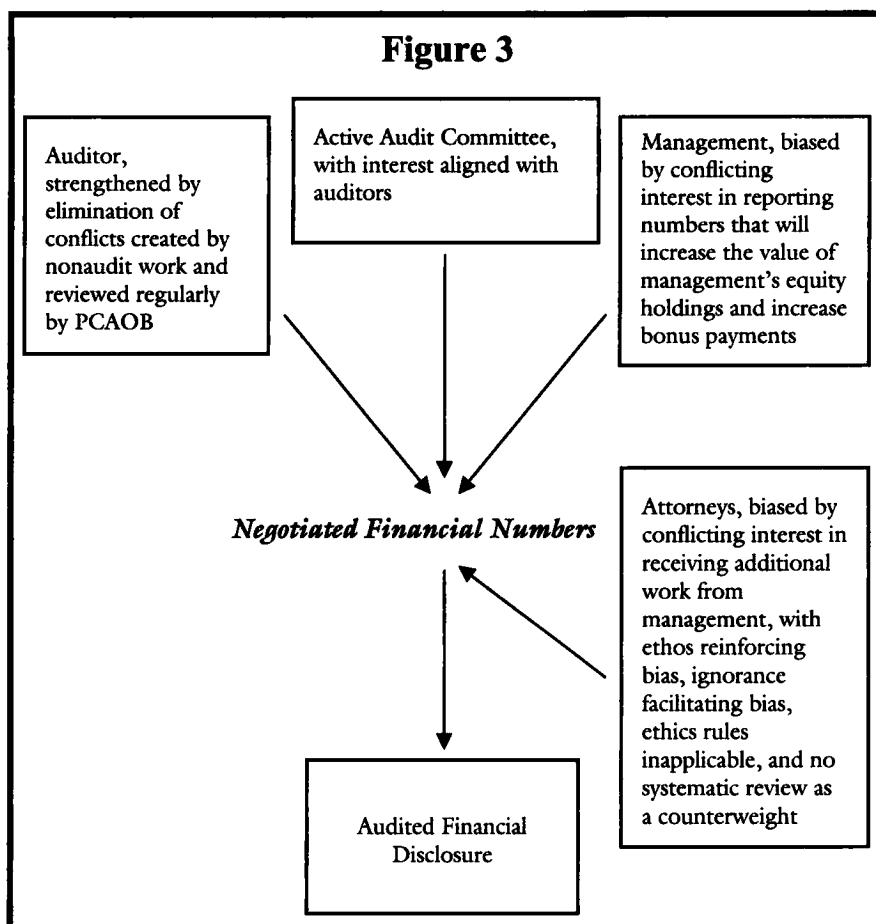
Figure 3

Auditor, strengthened by elimination of conflicts created by nonaudit work and reviewed regularly by PCAOB

Active Audit Committee, with interest aligned with auditors

Management, biased by conflicting interest in reporting numbers that will increase the value of management's equity holdings and increase bonus payments

*Negotiated Financial Numbers*

Attorneys, biased by conflicting interest in receiving additional work from management, with ethos reinforcing bias, ignorance facilitating bias, ethics rules inapplicable, and no systematic review as a counterweight

Audited Financial Disclosure